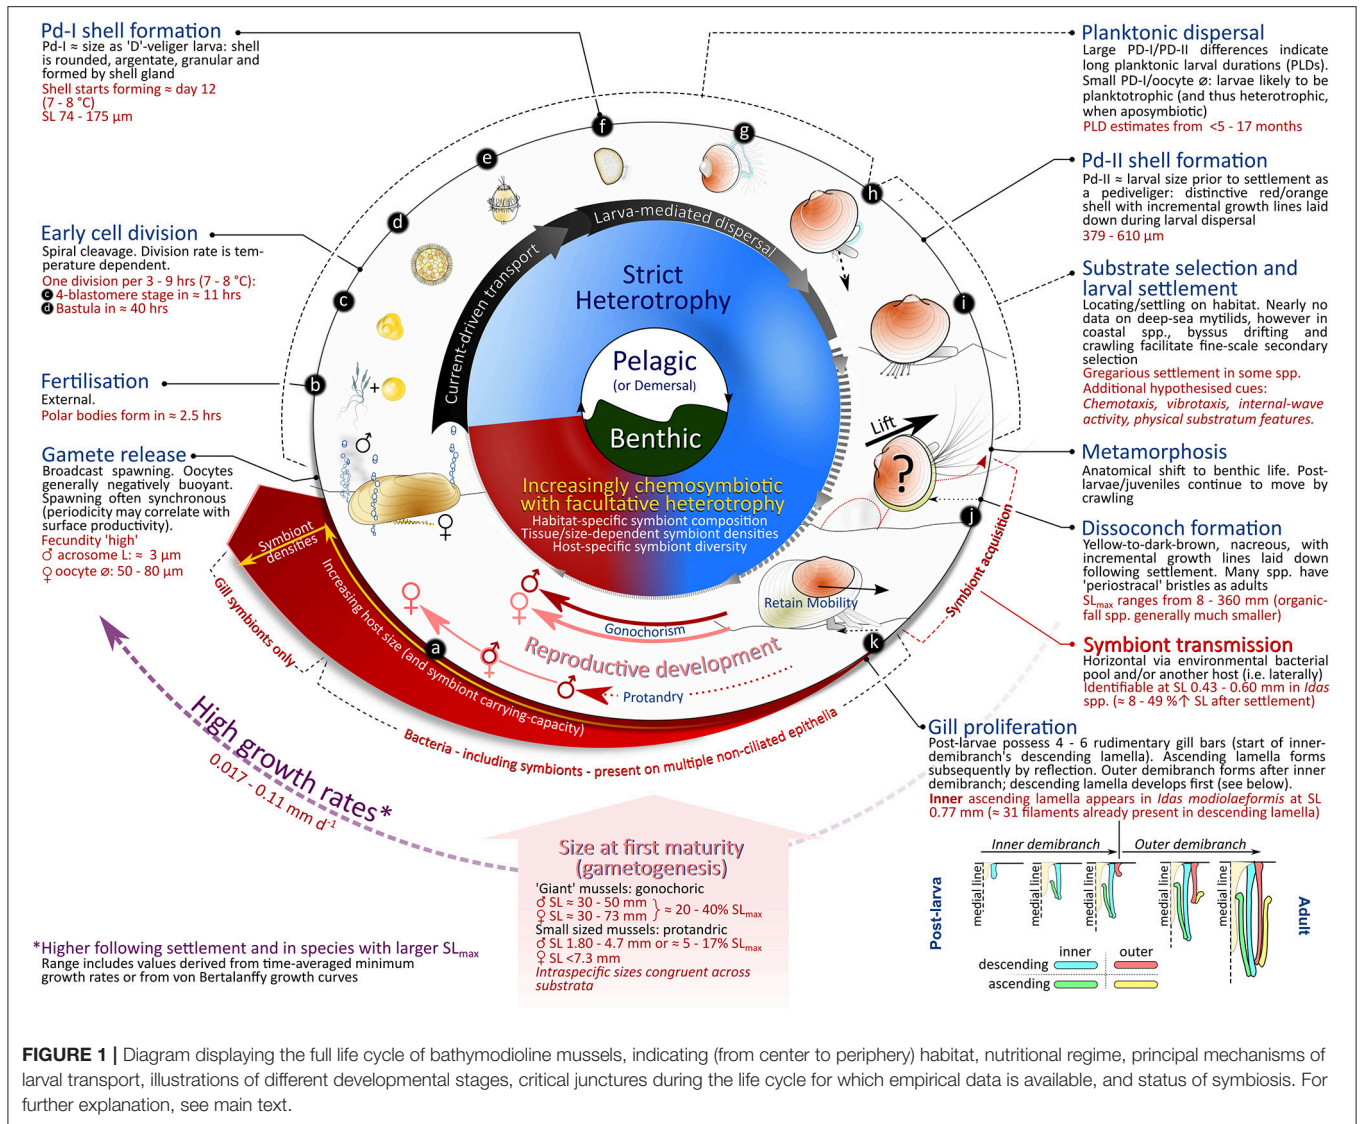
Pd-I shell formation
Pd-I ≈ size as 'D'-veliger larva: shell is rounded, argentate, granular and formed by shell gland
Shell starts forming ≈ day 12 (7 - 8 °C)
SL 74 - 175 µm

Early cell division
Spiral cleavage. Division rate is temperature dependent.
One division per 3 - 9 hrs (7 - 8 °C):
c 4-blastomere stage in ≈ 11 hrs
d Bastula in ≈ 40 hrs

Fertilisation
External.
Polar bodies form in ≈ 2.5 hrs

Gamete release
Broadcast spawning. Oocytes generally negatively buoyant. Spawning often synchronous (periodicity may correlate with surface productivity).
Fecundity 'high'
♂ acrosome L: ≈ 3 µm
♀ oocyte ⌀: 50 - 80 µm

Planktonic dispersal
Large PD-I/PD-II differences indicate long planktonic larval durations (PLDs). Small PD-I/oocyte ⌀: larvae likely to be planktotrophic (and thus heterotrophic, when aposymbiotic)
PLD estimates from <5 - 17 months

Pd-II shell formation
Pd-II ≈ larval size prior to settlement as a pediveliger: distinctive red/orange shell with incremental growth lines laid down during larval dispersal
379 - 610 µm

Substrate selection and larval settlement
Locating/settling on habitat. Nearly no data on deep-sea mytilids, however in coastal spp., byssus drifting and crawling facilitate fine-scale secondary selection
Gregarious settlement in some spp.
Additional hypothesised cues:
Chemotaxis, vibrotaxis, internal-wave activity, physical substratum features.

Metamorphosis
Anatomical shift to benthic life. Post-larvae/juveniles continue to move by crawling

Dissoconch formation
Yellow-to-dark-brown, nacreous, with incremental growth lines laid down following settlement. Many spp. have 'periostracal' bristles as adults
$SL_{max}$ ranges from 8 - 360 mm (organic-fall spp. generally much smaller)

Symbiont transmission
Horizontal via environmental bacterial pool and/or another host (i.e. laterally)
Identifiable at SL 0.43 - 0.60 mm in Idas spp. (≈ 8 - 49 %↑ SL after settlement)

Gill proliferation
Post-larvae possess 4 - 6 rudimentary gill bars (start of inner-demibranch's descending lamella). Ascending lamella forms subsequently by reflection. Outer demibranch forms after inner demibranch; descending lamella develops first (see below).
Inner ascending lamella appears in Idas modiolaeformis at SL 0.77 mm (≈ 31 filaments already present in descending lamella)

a b c d e f g h i j k

Larva-mediated dispersal
Current-driven transport
Strict Heterotrophy
Pelagic (or Demersal)
Benthic
Lift
?
Increasingly chemosymbiotic with facultative heterotrophy
Habitat-specific symbiont composition
Tissue/size-dependent symbiont densities
Host-specific symbiont diversity
Symbiont densities
Increasing host size (and symbiont carrying-capacity)
Gill symbionts only
Gonochorism
Reproductive development
Protandry
Retain Mobility
Symbiont acquisition
Bacteria - including symbionts - present on multiple non-ciliated epithelia
♂ ♀

High growth rates*
0.017 - 0.11 mm $d^{-1}$

Size at first maturity (gametogenesis)
'Giant' mussels: gonochoric
♂ SL ≈ 30 - 50 mm
♀ SL ≈ 30 - 73 mm } ≈ 20 - 40% $SL_{max}$
Small sized mussels: protandric
♂ SL 1.80 - 4.7 mm or ≈ 5 - 17% $SL_{max}$
♀ SL <7.3 mm
Intraspecific sizes congruent across substrata

*Higher following settlement and in species with larger $SL_{max}$
Range includes values derived from time-averaged minimum growth rates or from von Bertalanffy growth curves

Inner demibranch
Outer demibranch
Post-larva
medial line
medial line
medial line
medial line
medial line
Adult
inner outer
descending
ascending

FIGURE 1 | Diagram displaying the full life cycle of bathymodioline mussels, indicating (from center to periphery) habitat, nutritional regime, principal mechanisms of larval transport, illustrations of different developmental stages, critical junctures during the life cycle for which empirical data is available, and status of symbiosis. For further explanation, see main text.